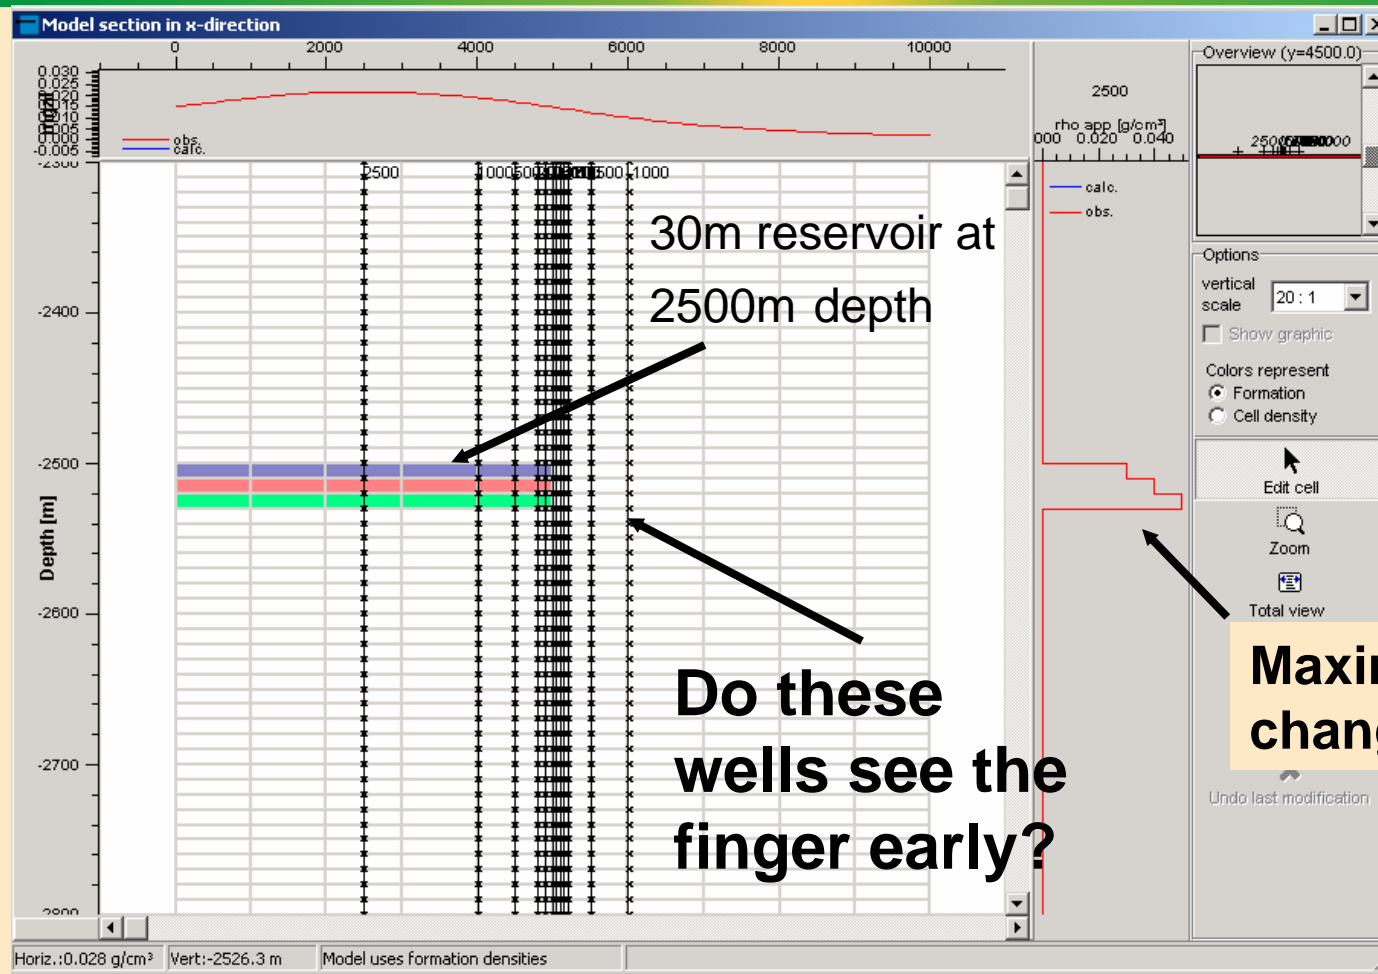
Model section in x-direction

0 2000 4000 6000 8000 10000

0.030
0.025
0.020
0.015
0.010
0.005
0.000
-0.005

obs.
calc.

-2300
-2400
-2500
-2600
-2700
-2800

Depth [m]

2500 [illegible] 1000

30m reservoir at 2500m depth

Do these wells see the finger early?

2500
rho app [g/cm³]
000 0.020 0.040

calc.
obs.

Overview (y=4500.0)

Options
vertical scale 20 : 1
Show graphic
Colors represent
Formation
Cell density

Edit cell
Zoom
Total view

Maxi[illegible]
chan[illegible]

Undo last modification

Horiz.:0.028 g/cm³ | Vert:-2526.3 m | Model uses formation densities